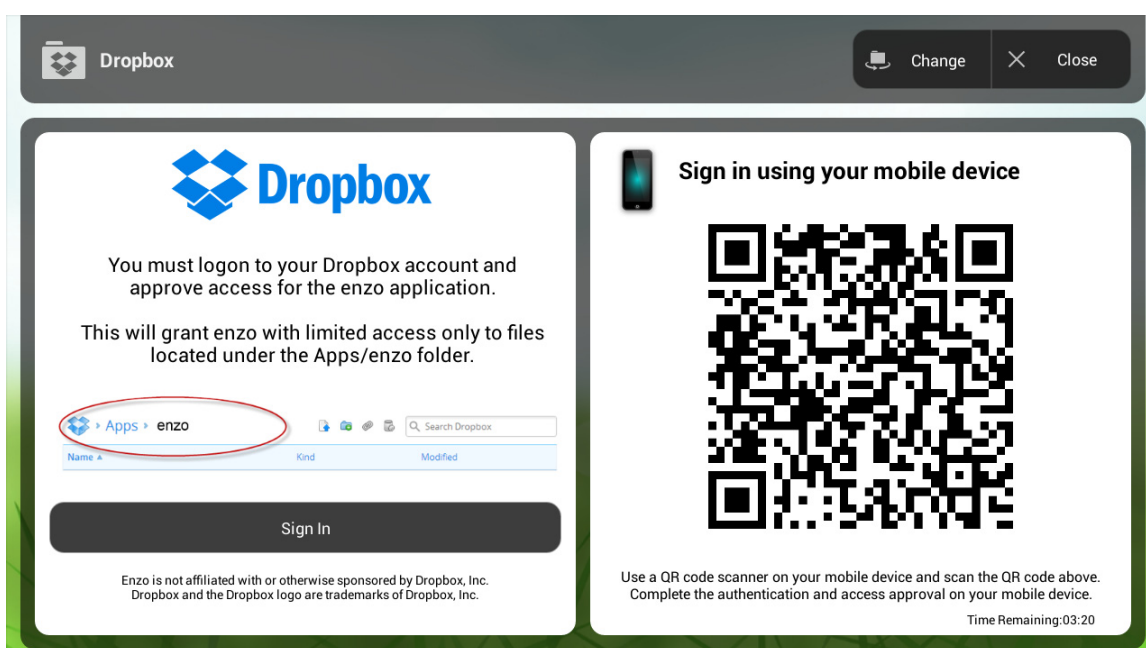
Dropbox

Change

Close

Dropbox

You must logon to your Dropbox account and approve access for the enzo application.

This will grant enzo with limited access only to files located under the Apps/enzo folder.

› Apps › enzo

Search Dropbox

| Name ▲ | Kind | Modified |
|---|---|---|

Sign In

Enzo is not affiliated with or otherwise sponsored by Dropbox, Inc. Dropbox and the Dropbox logo are trademarks of Dropbox, Inc.

Sign in using your mobile device

Use a QR code scanner on your mobile device and scan the QR code above. Complete the authentication and access approval on your mobile device.

Time Remaining:03:20